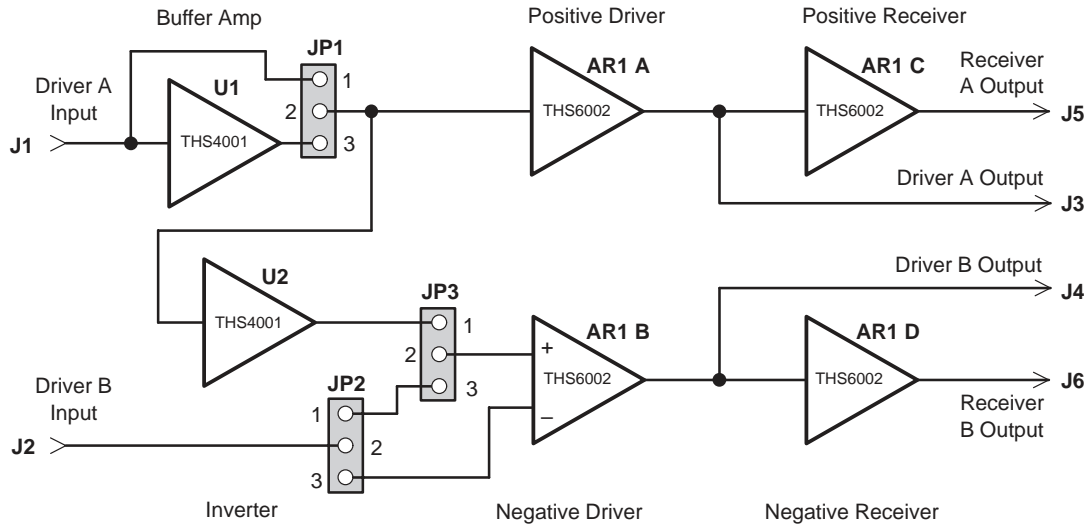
Buffer Amp

Positive Driver

Positive Receiver

Driver A Input

J1

U1

THS4001

JP1

1

2

3

AR1 A

THS6002

AR1 C

THS6002

Receiver A Output

J5

Driver A Output

J3

U2

THS4001

JP3

1

2

3

Driver B Output

J4

AR1 B

+

THS6002

–

AR1 D

THS6002

J6

Receiver B Output

Driver B Input

J2

JP2

1

2

3

Inverter

Negative Driver

Negative Receiver